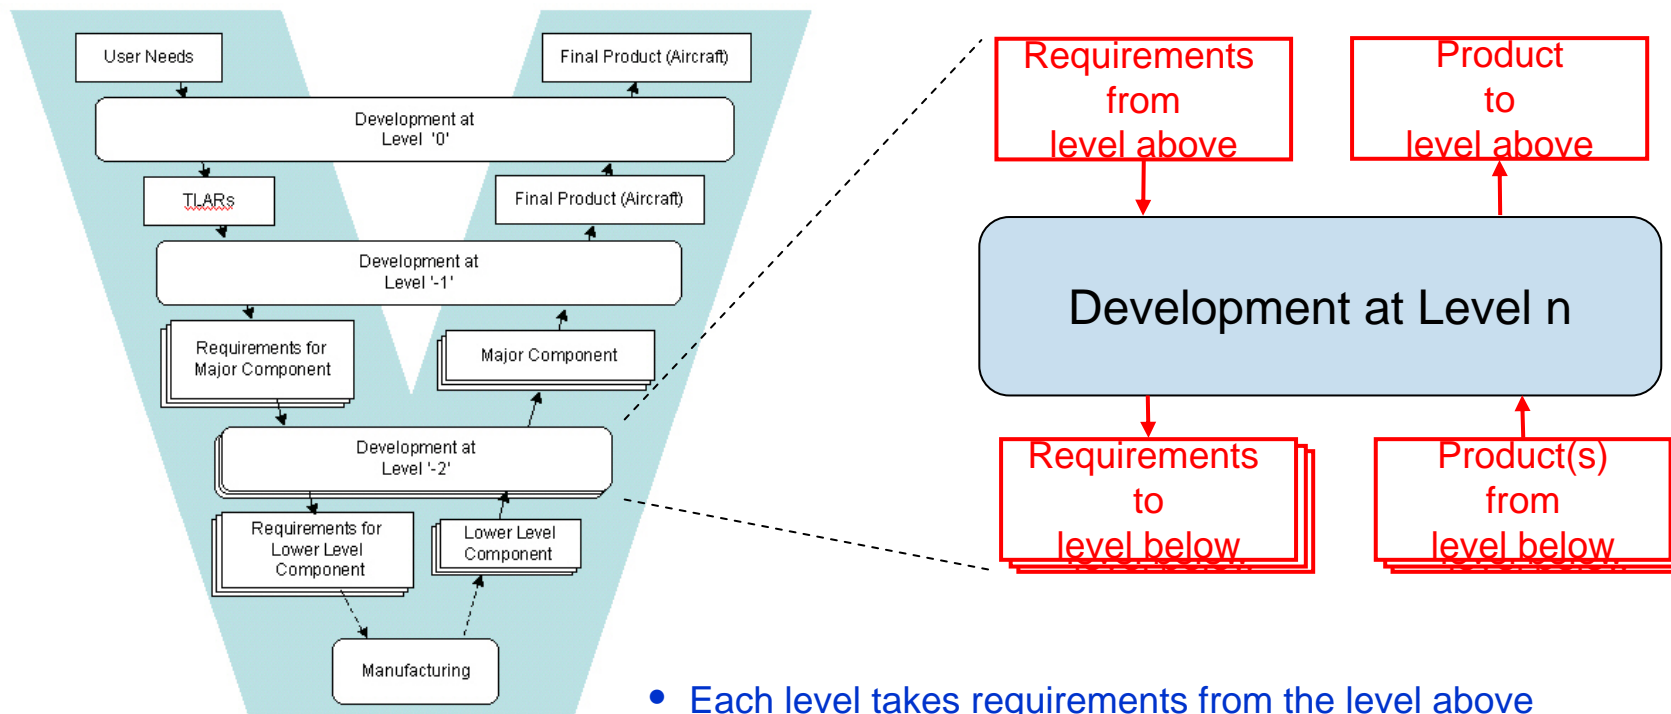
User Needs

Final Product (Aircraft)

Development at Level '0'

TLARs

Final Product (Aircraft)

Development at Level '-1'

Requirements for Major Component

Major Component

Development at Level '-2'

Requirements for Lower Level Component

Lower Level Component

Manufacturing

Requirements from level above

Product to level above

Development at Level n

Requirements to level below

Product(s) from level below

• Each level takes requirements from the level above